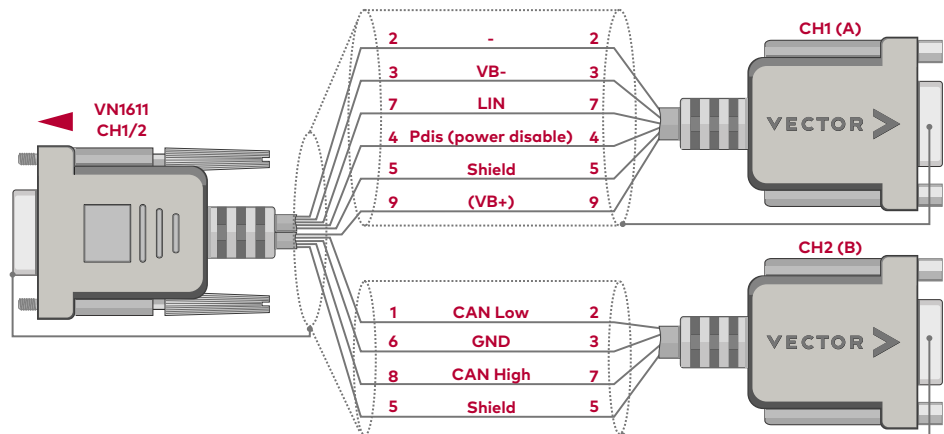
VN1611
CH1/2

CH1 (A)

| | | |
|---|---|---|
| 2 | - | 2 |
| 3 | VB- | 3 |
| 7 | LIN | 7 |
| 4 | Pdis (power disable) | 4 |
| 5 | Shield | 5 |
| 9 | (VB+) | 9 |

VECTOR

CH2 (B)

| | | |
|---|---|---|
| 1 | CAN Low | 2 |
| 6 | GND | 3 |
| 8 | CAN High | 7 |
| 5 | Shield | 5 |

VECTOR